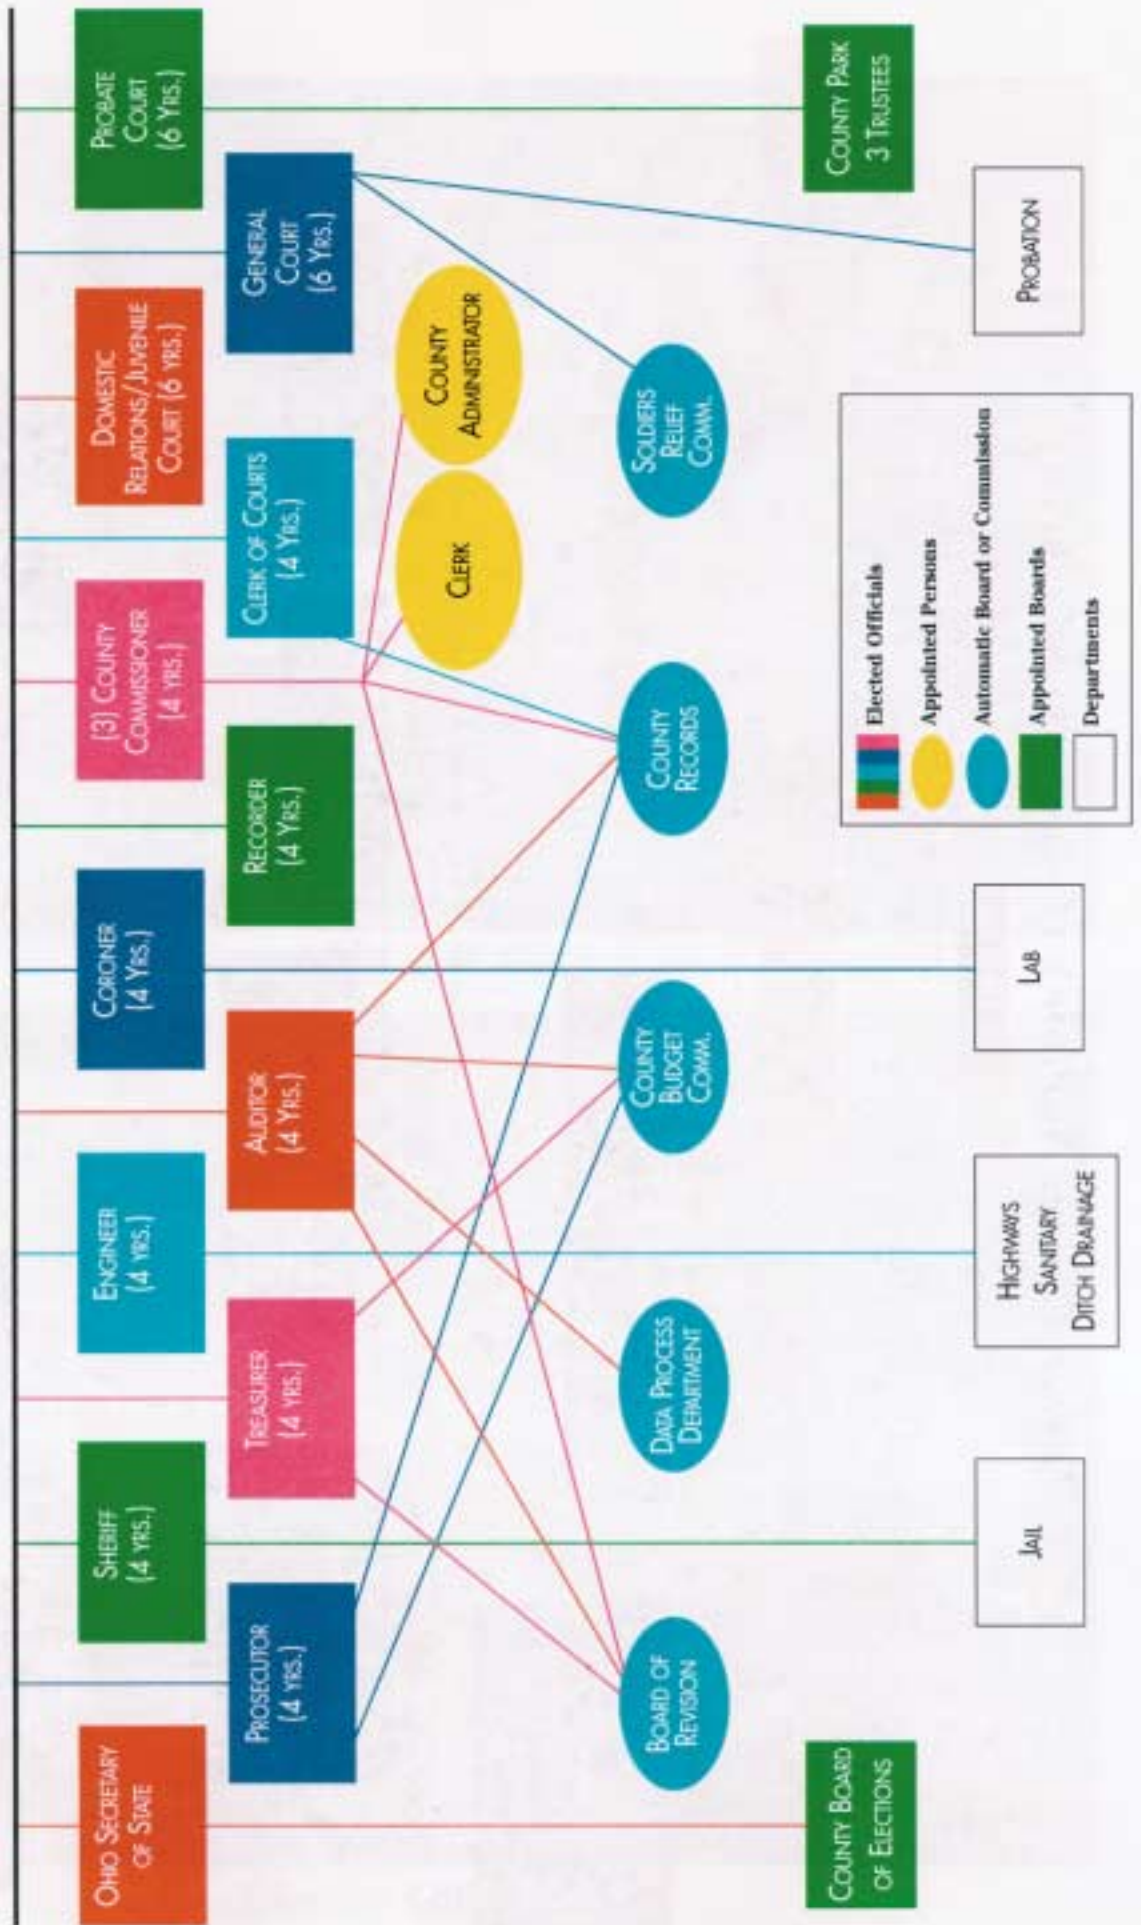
Ohio Secretary of State

Prosecutor (4 Yrs.)

Sheriff (4 Yrs.)

Treasurer (4 Yrs.)

Engineer (4 Yrs.)

Auditor (4 Yrs.)

Coroner (4 Yrs.)

Recorder (4 Yrs.)

(3) County Commissioner (4 Yrs.)

Clerk of Courts (4 Yrs.)

Domestic Relations/Juvenile Court (6 Yrs.)

General Court (6 Yrs.)

Probate Court (6 Yrs.)

Clerk

County Administrator

Board of Revision

Data Process Department

County Budget Comm.

County Records

Soldiers Relief Comm.

County Board of Elections

Jail

Highways Sanitary Ditch Drainage

Lab

Probation

County Park 3 Trustees

Elected Officials

Appointed Persons

Automatic Board or Commission

Appointed Boards

Departments